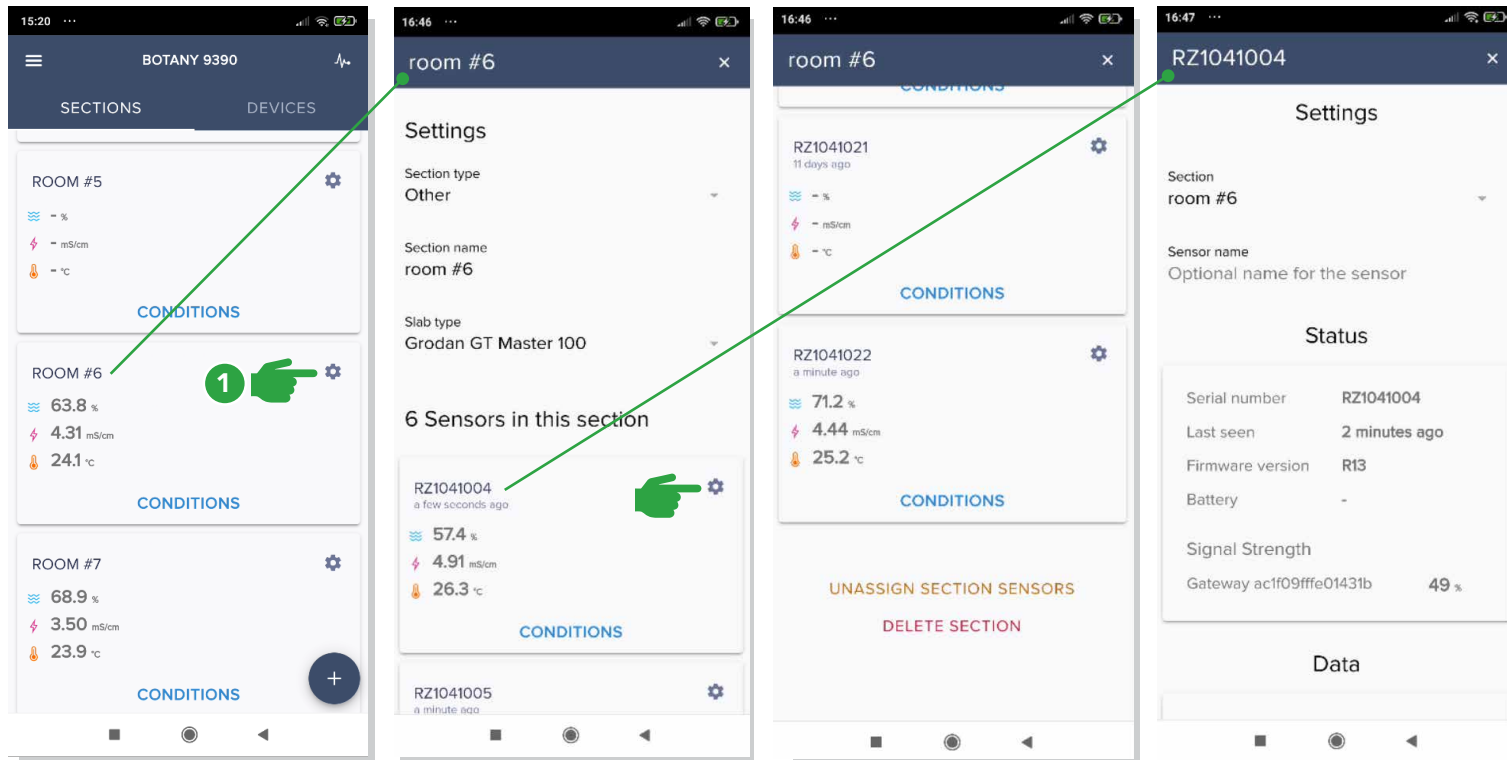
15:20 ···

BOTANY 9390

SECTIONS

DEVICES

ROOM #5

- %

- mS/cm

- °C

CONDITIONS

ROOM #6

1

63.8 %

4.31 mS/cm

24.1 °C

CONDITIONS

ROOM #7

68.9 %

3.50 mS/cm

23.9 °C

CONDITIONS

+

16:46 ···

room #6

×

Settings

Section type
Other

Section name
room #6

Slab type
Grodan GT Master 100

6 Sensors in this section

RZ1041004
a few seconds ago

57.4 %

4.91 mS/cm

26.3 °C

CONDITIONS

RZ1041005
a minute ago

16:46 ···

room #6

×

CONDITIONS

RZ1041021
11 days ago

- %

- mS/cm

- °C

CONDITIONS

RZ1041022
a minute ago

71.2 %

4.44 mS/cm

25.2 °C

CONDITIONS

UNASSIGN SECTION SENSORS

DELETE SECTION

16:47 ···

RZ1041004

×

Settings

Section
room #6

Sensor name
Optional name for the sensor

Status

| | |
|---|---|
| Serial number | RZ1041004 |
| Last seen | 2 minutes ago |
| Firmware version | R13 |
| Battery | - |

Signal Strength

Gateway ac1f09fffe01431b 49 %

Data